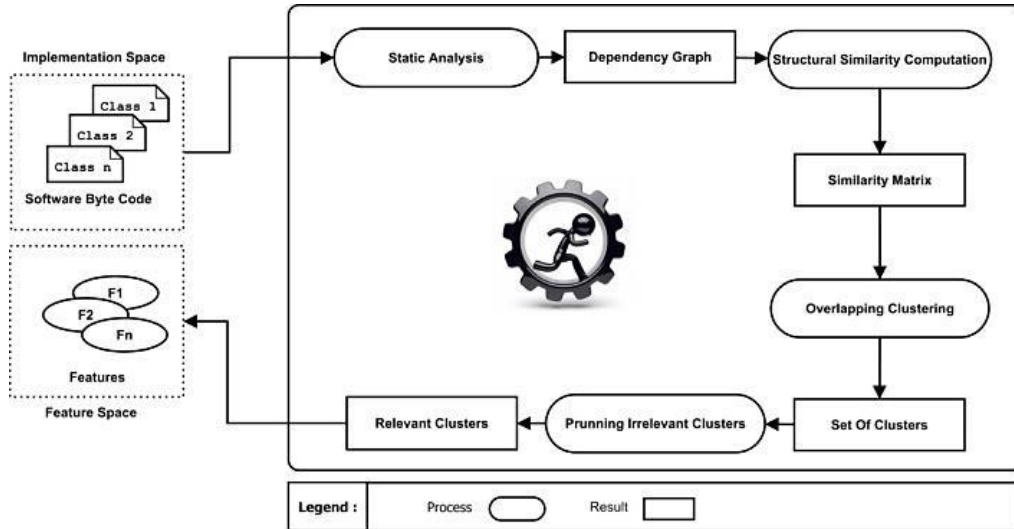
Implementation Space

Class 1
Class 2
Class n

Software Byte Code

Static Analysis

Dependency Graph

Structural Similarity Computation

Similarity Matrix

Overlapping Clustering

Set Of Clusters

Prunning Irrelevant Clusters

Relevant Clusters

F1
F2
Fn

Features

Feature Space

Legend : Process Result